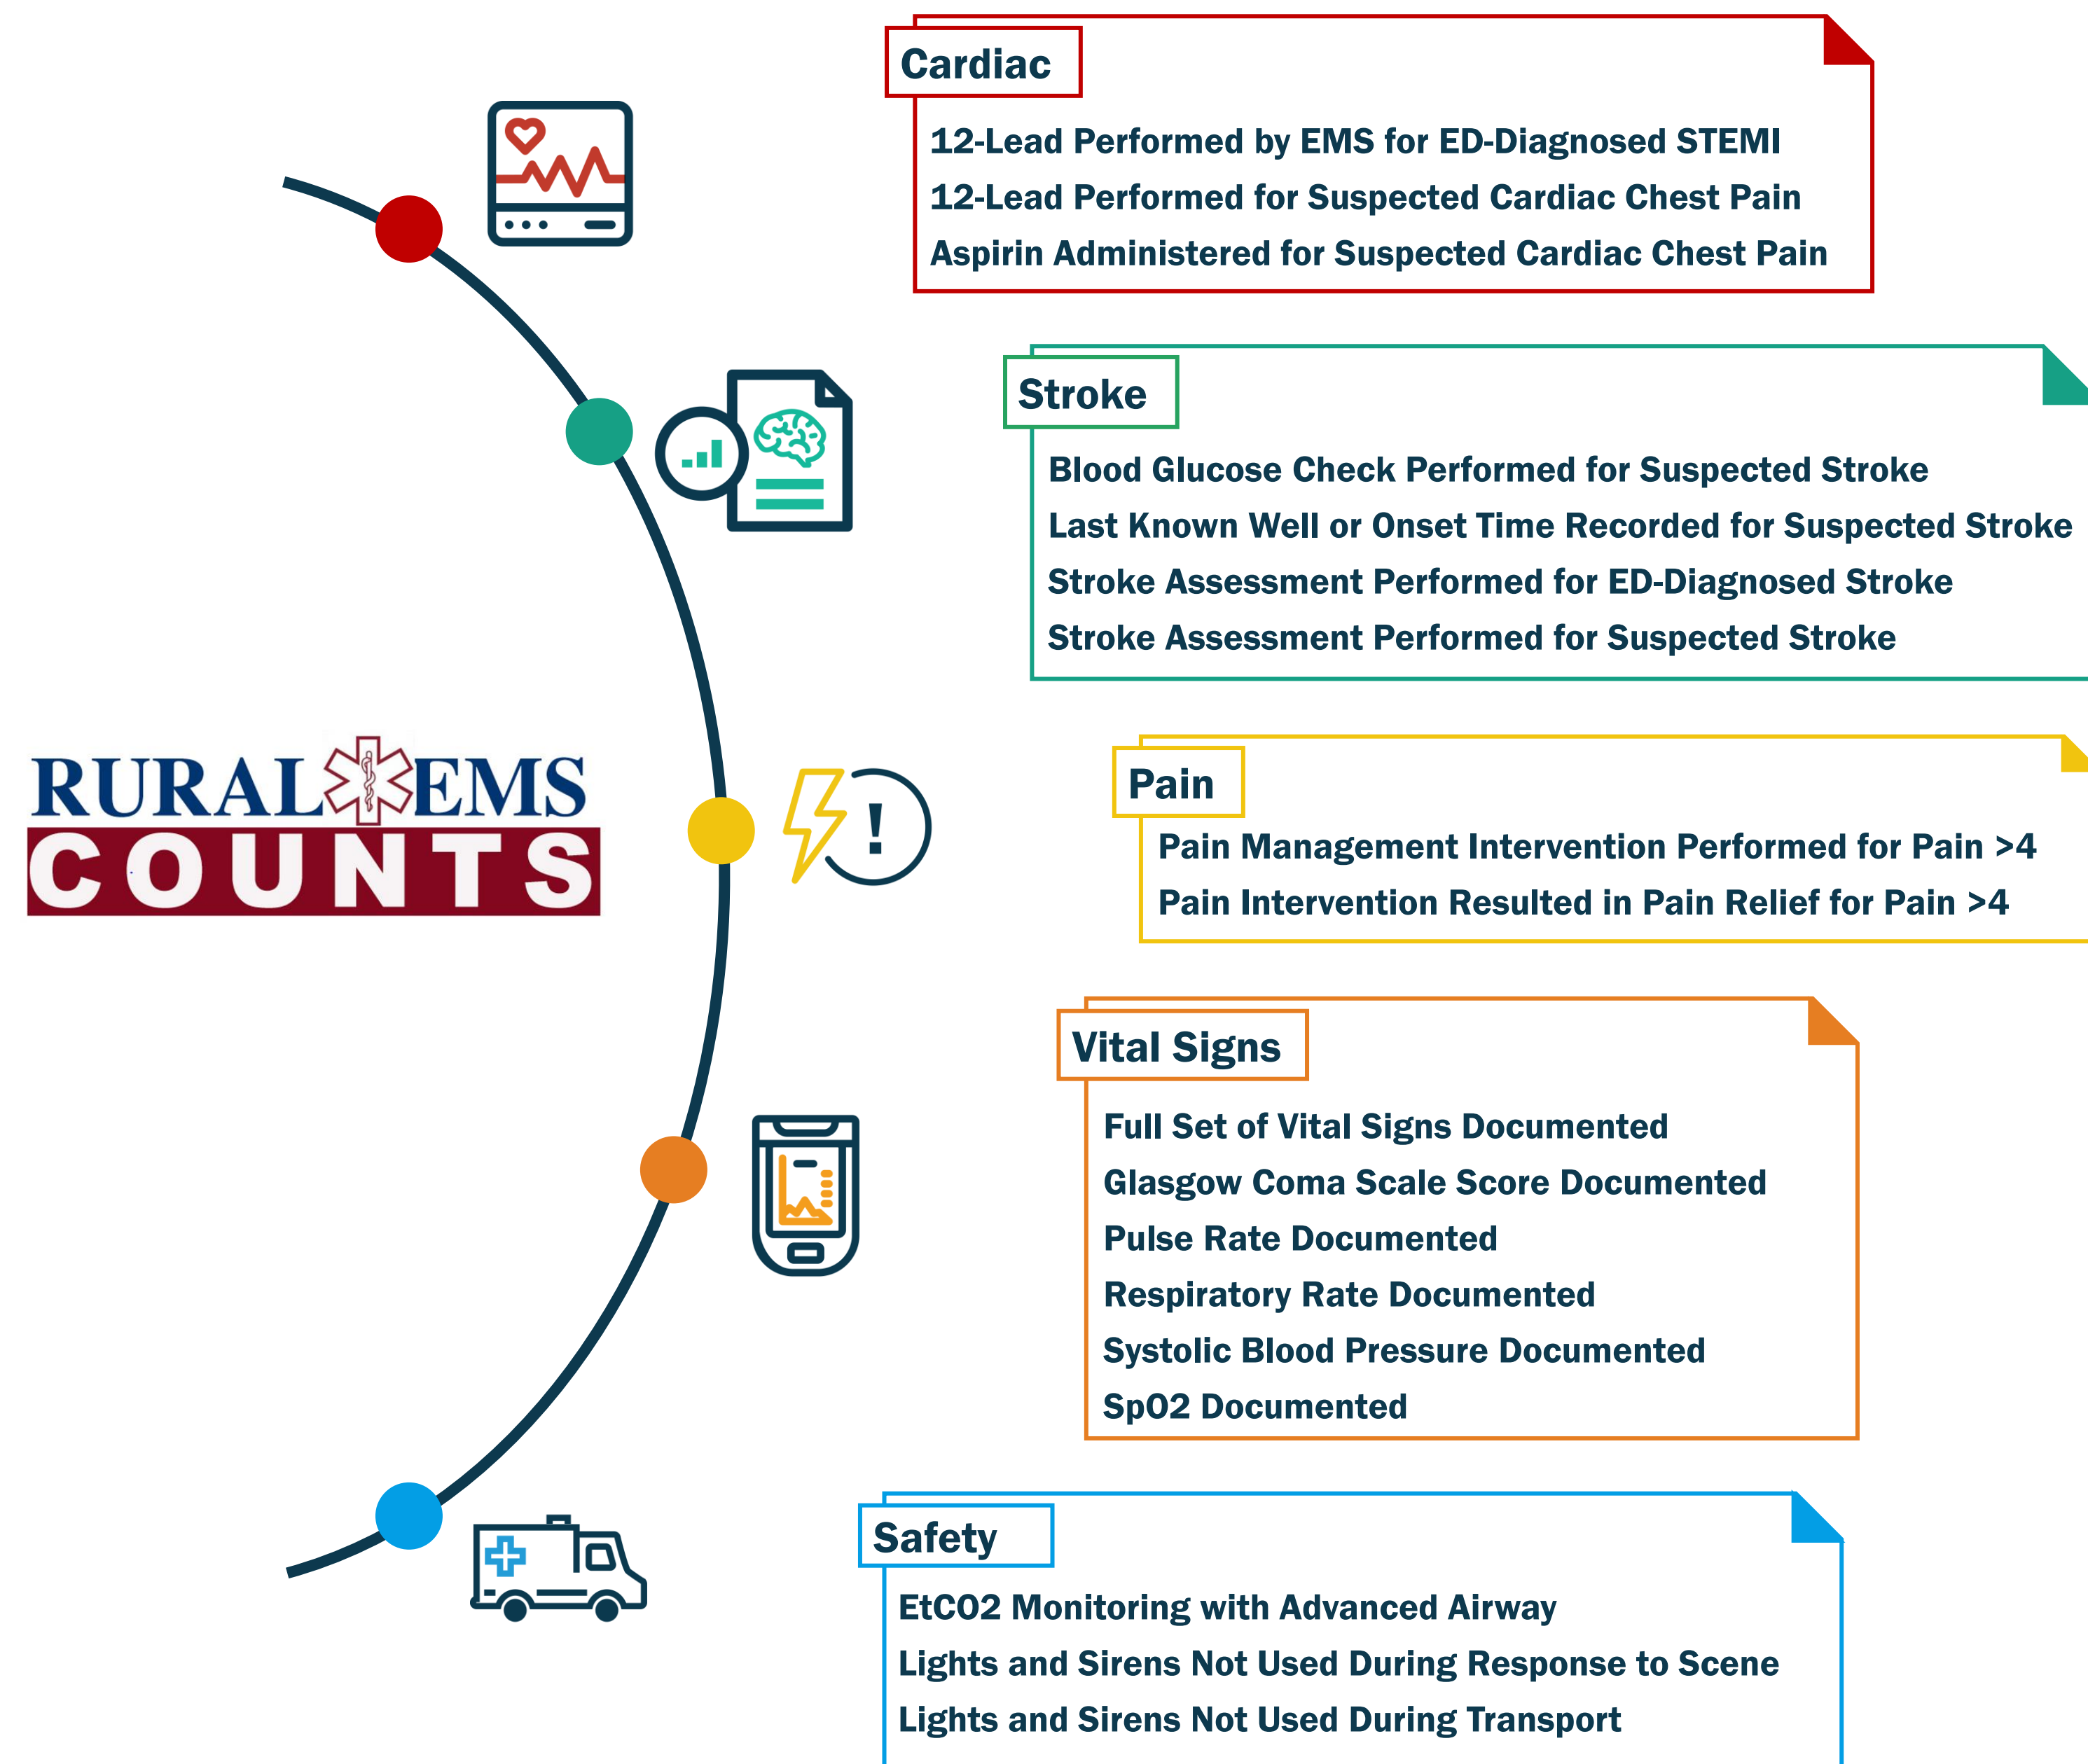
RURAL EMS COUNTS

Cardiac

12-Lead Performed by EMS for ED-Diagnosed STEMI
12-Lead Performed for Suspected Cardiac Chest Pain
Aspirin Administered for Suspected Cardiac Chest Pain

Stroke

Blood Glucose Check Performed for Suspected Stroke
Last Known Well or Onset Time Recorded for Suspected Stroke
Stroke Assessment Performed for ED-Diagnosed Stroke
Stroke Assessment Performed for Suspected Stroke

Pain

Pain Management Intervention Performed for Pain >4
Pain Intervention Resulted in Pain Relief for Pain >4

Vital Signs

Full Set of Vital Signs Documented
Glasgow Coma Scale Score Documented
Pulse Rate Documented
Respiratory Rate Documented
Systolic Blood Pressure Documented
SpO2 Documented

Safety

EtCO2 Monitoring with Advanced Airway
Lights and Sirens Not Used During Response to Scene
Lights and Sirens Not Used During Transport